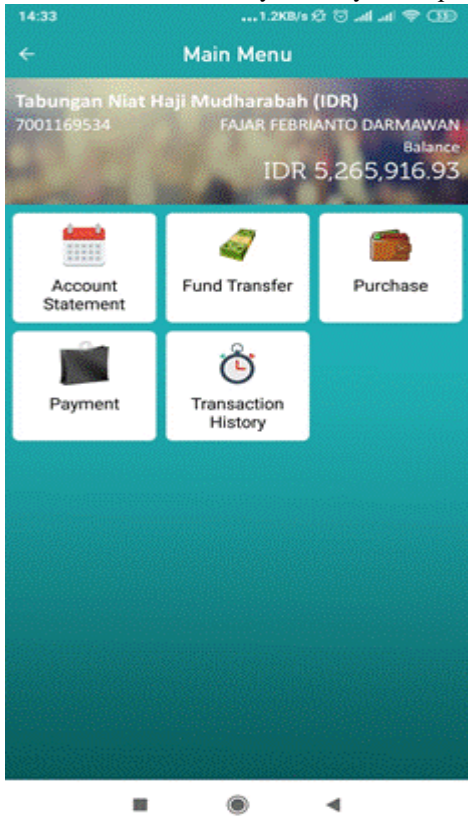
14:33 ...1.2KB/s 33

←

Main Menu

Tabungan Niat Haji Mudharabah (IDR)

7001169534

FAJAR FEBRIANTO DARMAWAN

Balance

IDR 5,265,916.93

Account Statement

Fund Transfer

Purchase

Payment

Transaction History